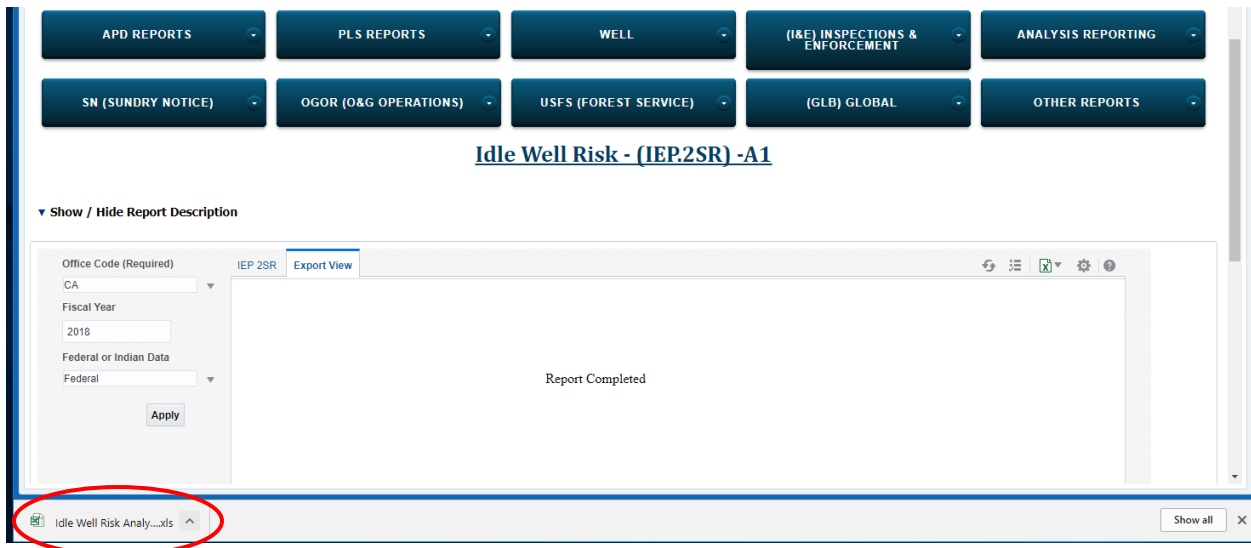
APD REPORTS
PLS REPORTS
WELL
(I&E) INSPECTIONS & ENFORCEMENT
ANALYSIS REPORTING
SN (SUNDRY NOTICE)
OGOR (O&G OPERATIONS)
USFS (FOREST SERVICE)
(GLB) GLOBAL
OTHER REPORTS

Idle Well Risk - (IEP.2SR) -A1

▾ Show / Hide Report Description

Office Code (Required)
CA
Fiscal Year
2018
Federal or Indian Data
Federal
Apply

IEP 2SR
Export View

Report Completed

Idle Well Risk Analy....xls
Show all